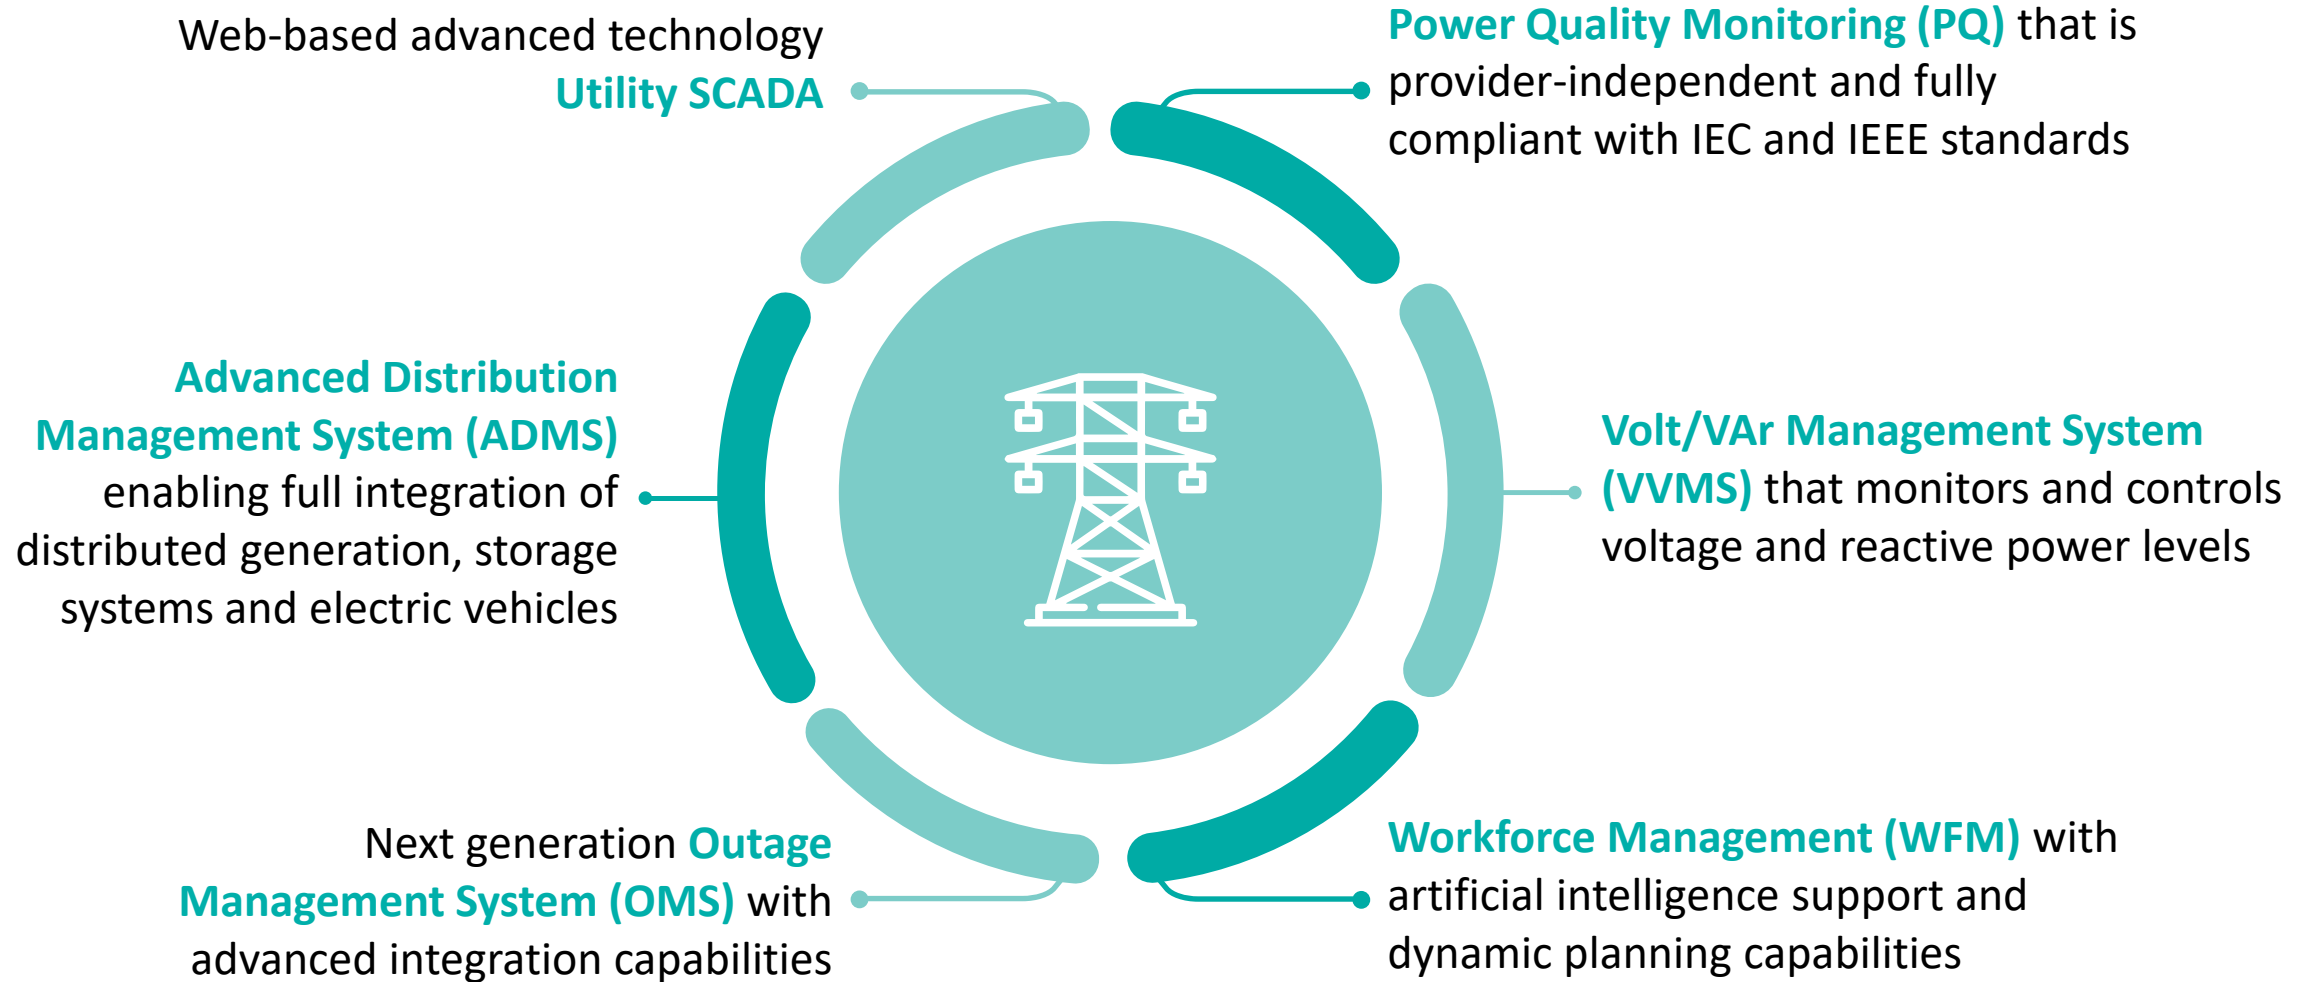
Web-based advanced technology Utility SCADA

Power Quality Monitoring (PQ) that is provider-independent and fully compliant with IEC and IEEE standards

Advanced Distribution Management System (ADMS) enabling full integration of distributed generation, storage systems and electric vehicles

Volt/VAr Management System (VVMS) that monitors and controls voltage and reactive power levels

Next generation Outage Management System (OMS) with advanced integration capabilities

Workforce Management (WFM) with artificial intelligence support and dynamic planning capabilities